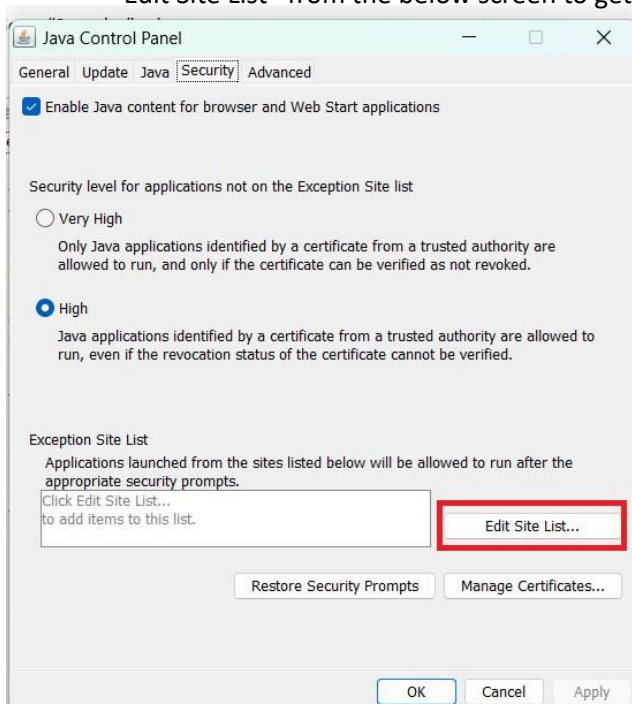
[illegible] Edit Site List" from the below screen to get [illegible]

Java Control Panel

General Update Java Security Advanced

Enable Java content for browser and Web Start applications

Security level for applications not on the Exception Site list

Very High

Only Java applications identified by a certificate from a trusted authority are allowed to run, and only if the certificate can be verified as not revoked.

High

Java applications identified by a certificate from a trusted authority are allowed to run, even if the revocation status of the certificate cannot be verified.

Exception Site List

Applications launched from the sites listed below will be allowed to run after the appropriate security prompts.

Click Edit Site List...
to add items to this list.

Edit Site List...

Restore Security Prompts

Manage Certificates...

OK

Cancel

Apply